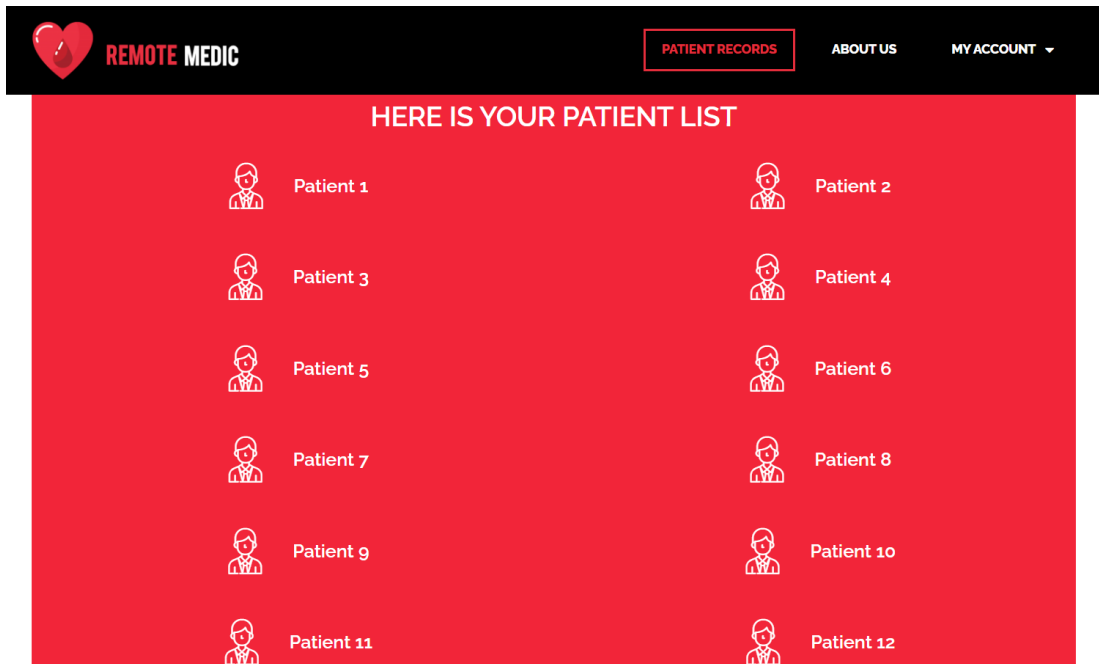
REMOTE MEDIC

PATIENT RECORDS ABOUT US MY ACCOUNT

HERE IS YOUR PATIENT LIST

Patient 1

Patient 2

Patient 3

Patient 4

Patient 5

Patient 6

Patient 7

Patient 8

Patient 9

Patient 10

Patient 11

Patient 12